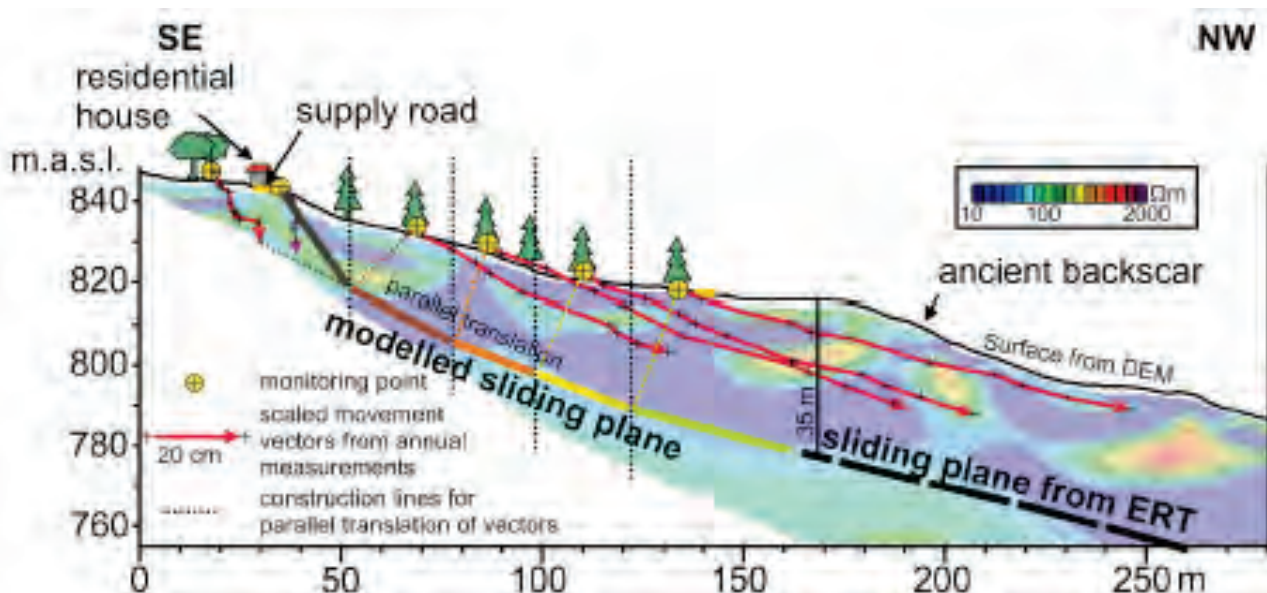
SE

NW

residential house

supply road

m.a.s.l.

840

820

800

780

760

Ωm
10 100 2000

ancient backscar

parallel translation

modelled sliding plane

Surface from DEM

35 m

sliding plane from ERT

monitoring point

scaled movement vectors from annual measurements

20 cm

construction lines for parallel translation of vectors

0 50 100 150 200 250 m